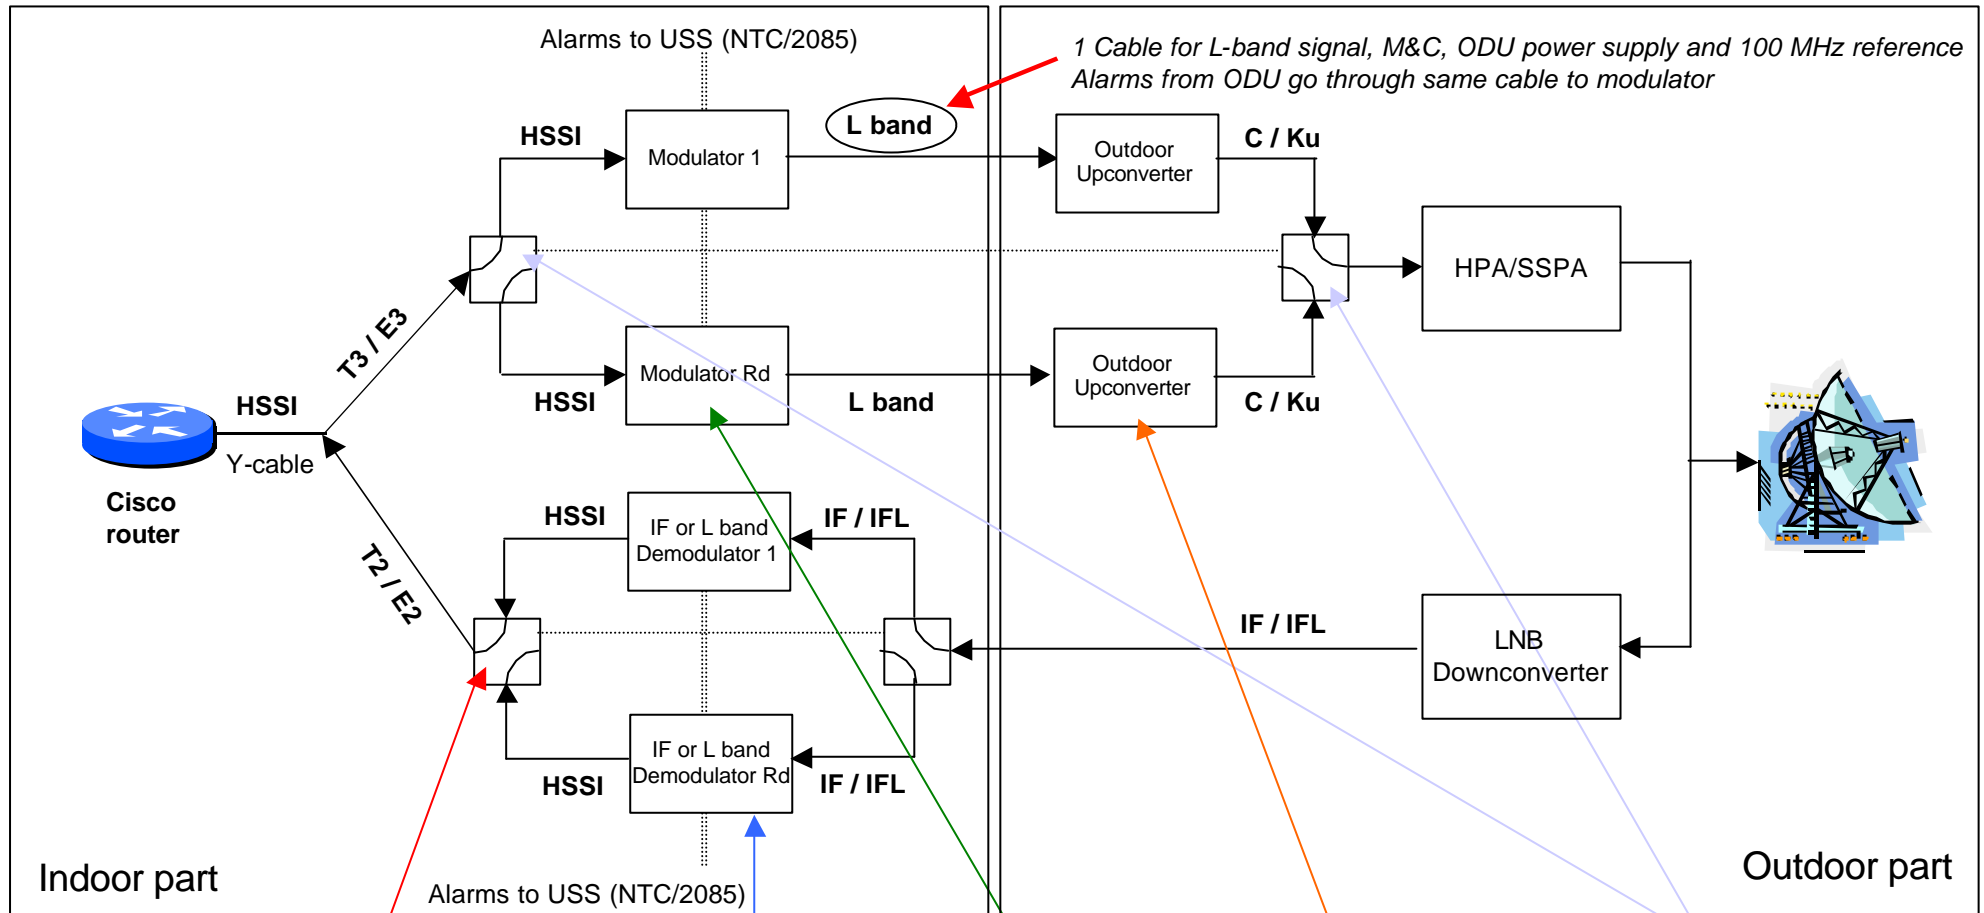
Alarms to USS (NTC/2085)

1 Cable for L-band signal, M&C, ODU power supply and 100 MHz reference
Alarms from ODU go through same cable to modulator

HSSI

Modulator 1

L band

Outdoor Upconverter

C / Ku

HPA/SSPA

T3 / E3

Modulator Rd

HSSI

L band

Outdoor Upconverter

C / Ku

HSSI

Y-cable

Cisco router

HSSI

IF or L band Demodulator 1

IF / IFL

T2 / E2

IF / IFL

LNB Downconverter

IF or L band Demodulator Rd

HSSI

IF / IFL

Indoor part

Alarms to USS (NTC/2085)

Outdoor part